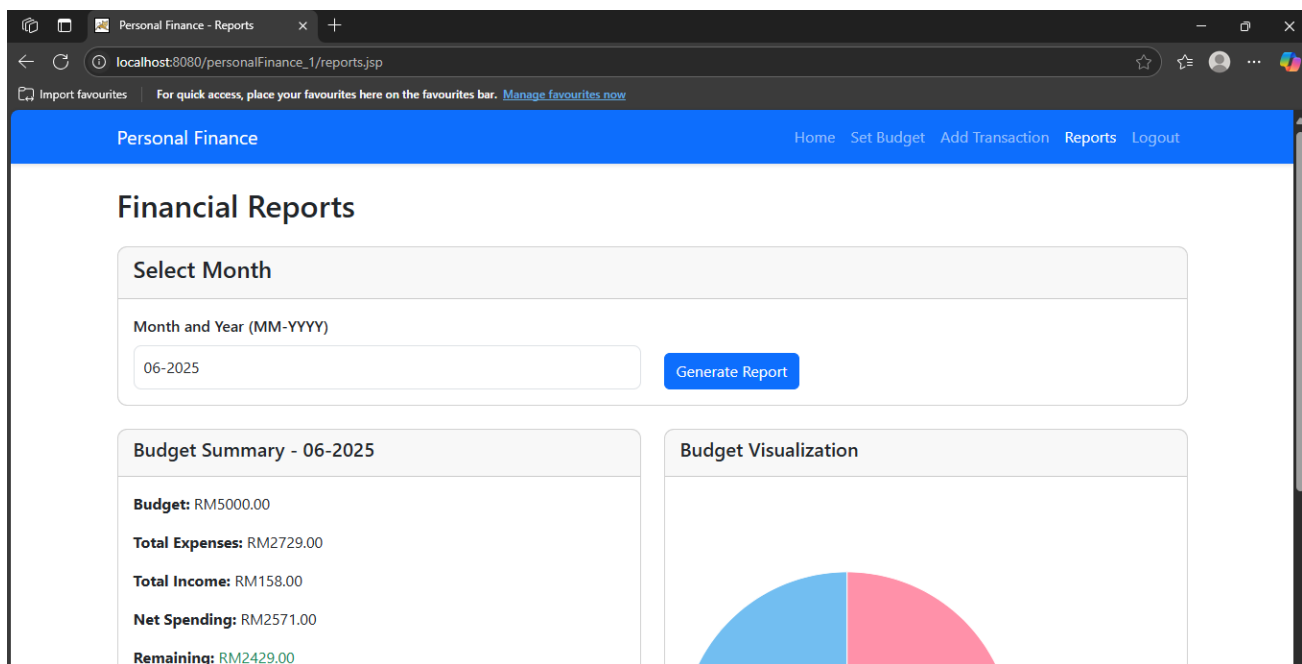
Personal Finance - Reports

localhost:8080/personalFinance_1/reports.jsp

Import favourites | For quick access, place your favourites here on the favourites bar. Manage favourites now

Personal Finance

Home Set Budget Add Transaction Reports Logout

Financial Reports

Select Month

Month and Year (MM-YYYY)

06-2025

Generate Report

Budget Summary - 06-2025

Budget: RM5000.00

Total Expenses: RM2729.00

Total Income: RM158.00

Net Spending: RM2571.00

Remaining: RM2429.00

Budget Visualization